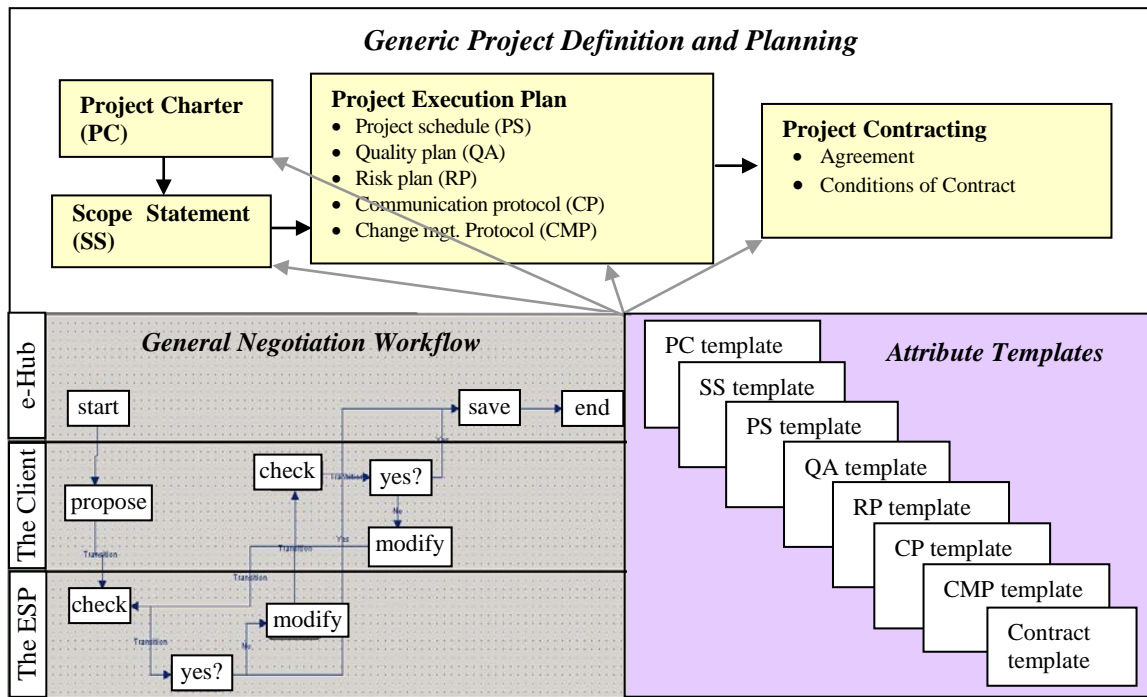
Generic Project Definition and Planning

Project Charter (PC)

Scope Statement (SS)

Project Execution Plan
- Project schedule (PS)
- Quality plan (QA)
- Risk plan (RP)
- Communication protocol (CP)
- Change mgt. Protocol (CMP)

Project Contracting
- Agreement
- Conditions of Contract

General Negotiation Workflow

e-Hub

The Client

The ESP

start

save

end

check

yes?

Yes

propose

No

Transition

modify

Transition

Yes

Transition

check

modify

Transition

No

yes?

Attribute Templates

PC template

SS template

PS template

QA template

RP template

CP template

CMP template

Contract template